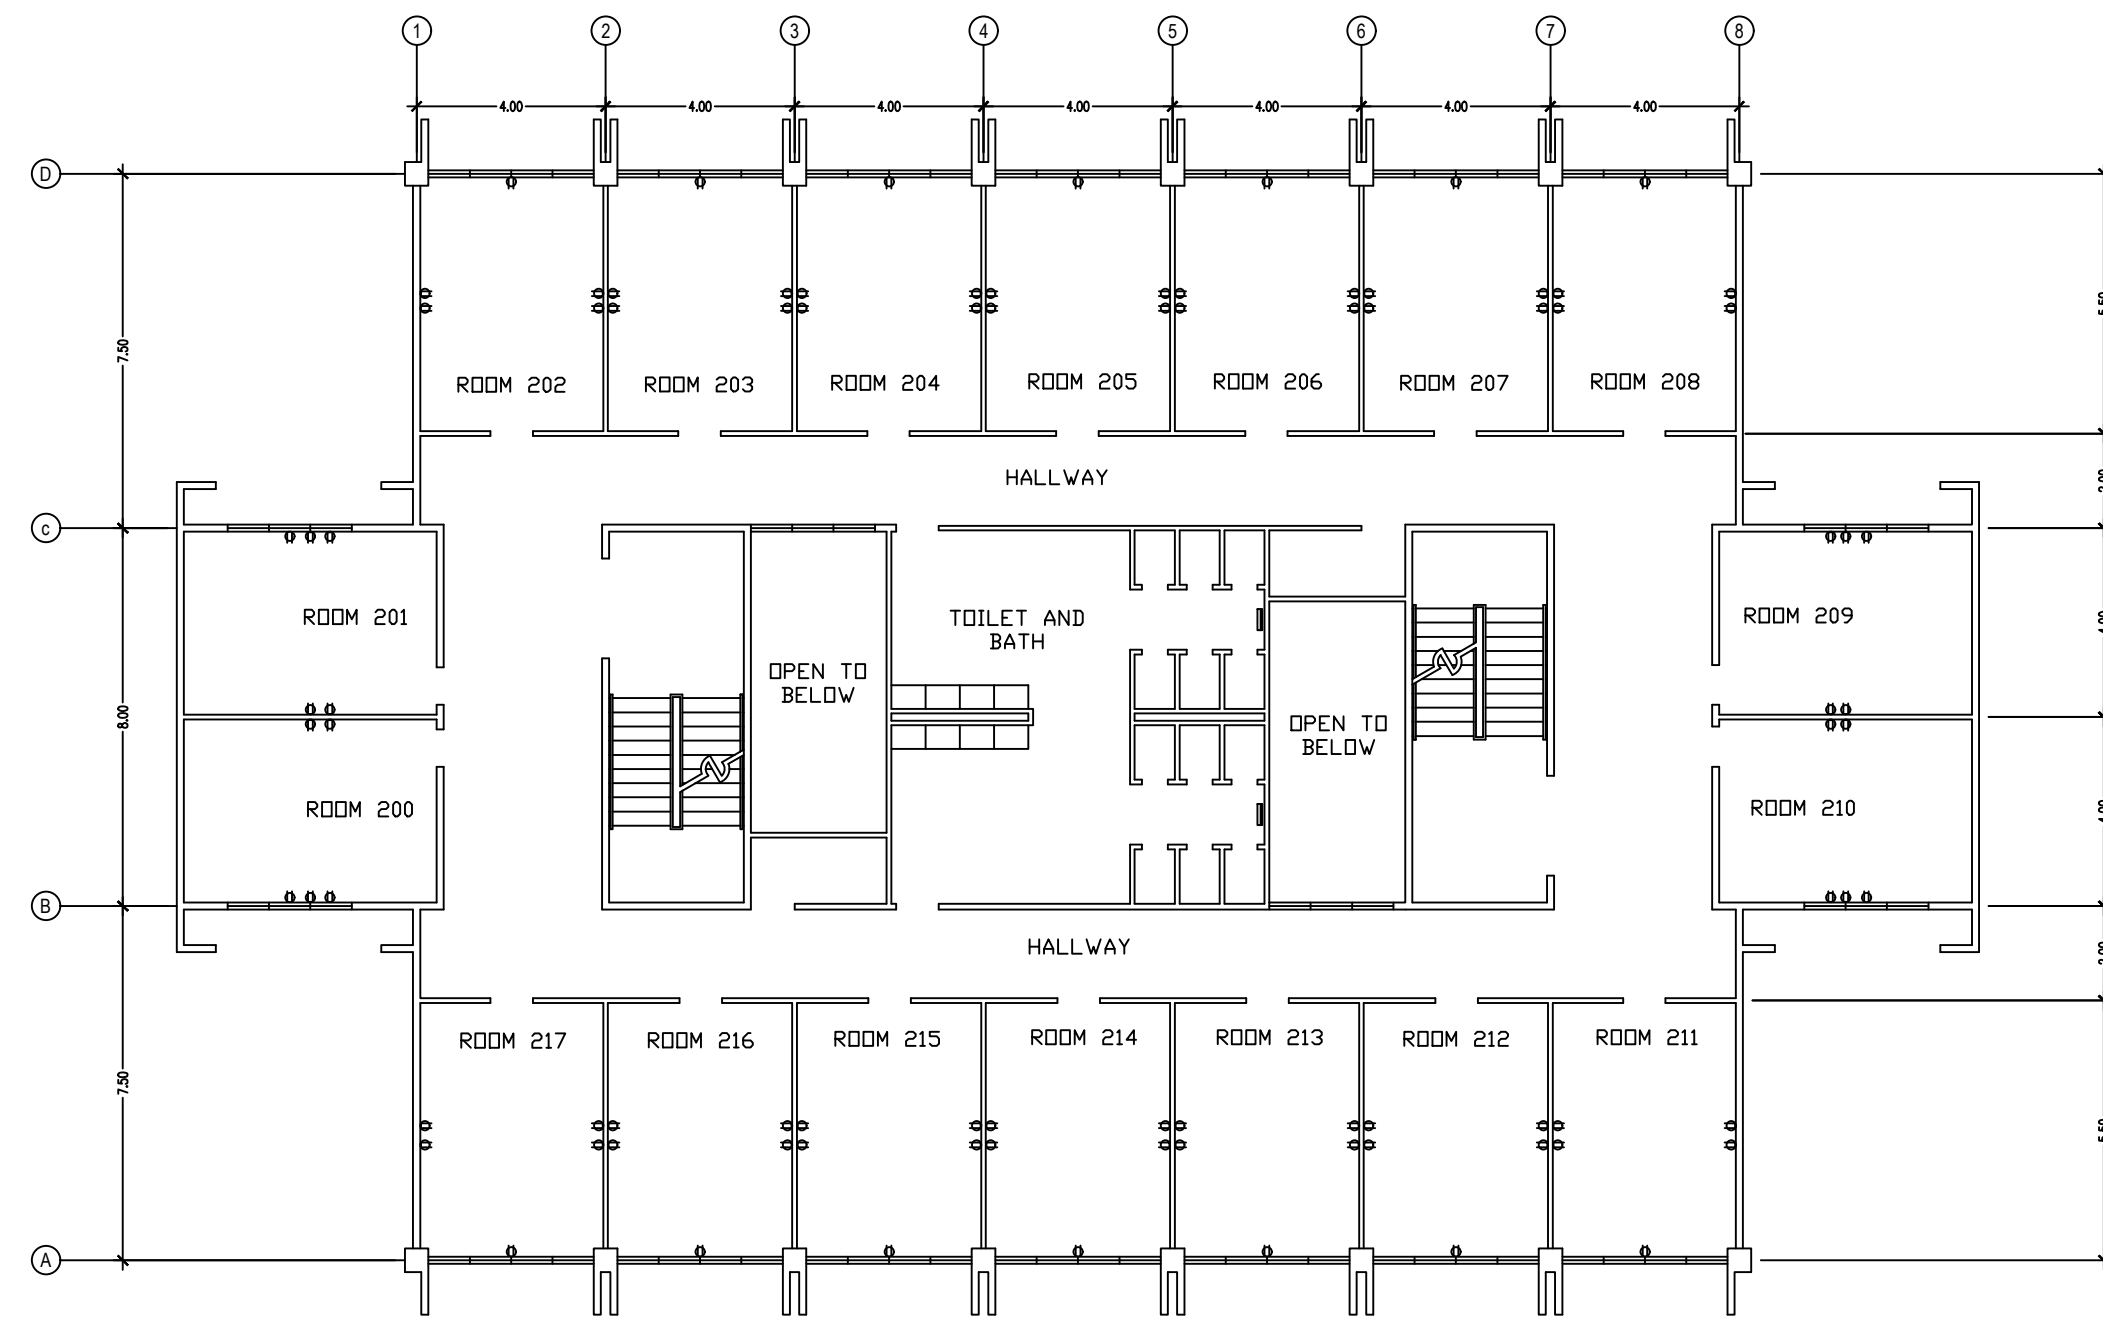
1 2 3 4 5 6 7 8

4.00 4.00 4.00 4.00 4.00 4.00 4.00

D

7.50

ROOM 202 ROOM 203 ROOM 204 ROOM 205 ROOM 206 ROOM 207 ROOM 208

HALLWAY

C

ROOM 201

OPEN TO BELOW

TOILET AND BATH

OPEN TO BELOW

ROOM 209

8.00

ROOM 200

ROOM 210

B

HALLWAY

ROOM 217 ROOM 216 ROOM 215 ROOM 214 ROOM 213 ROOM 212 ROOM 211

7.50

A